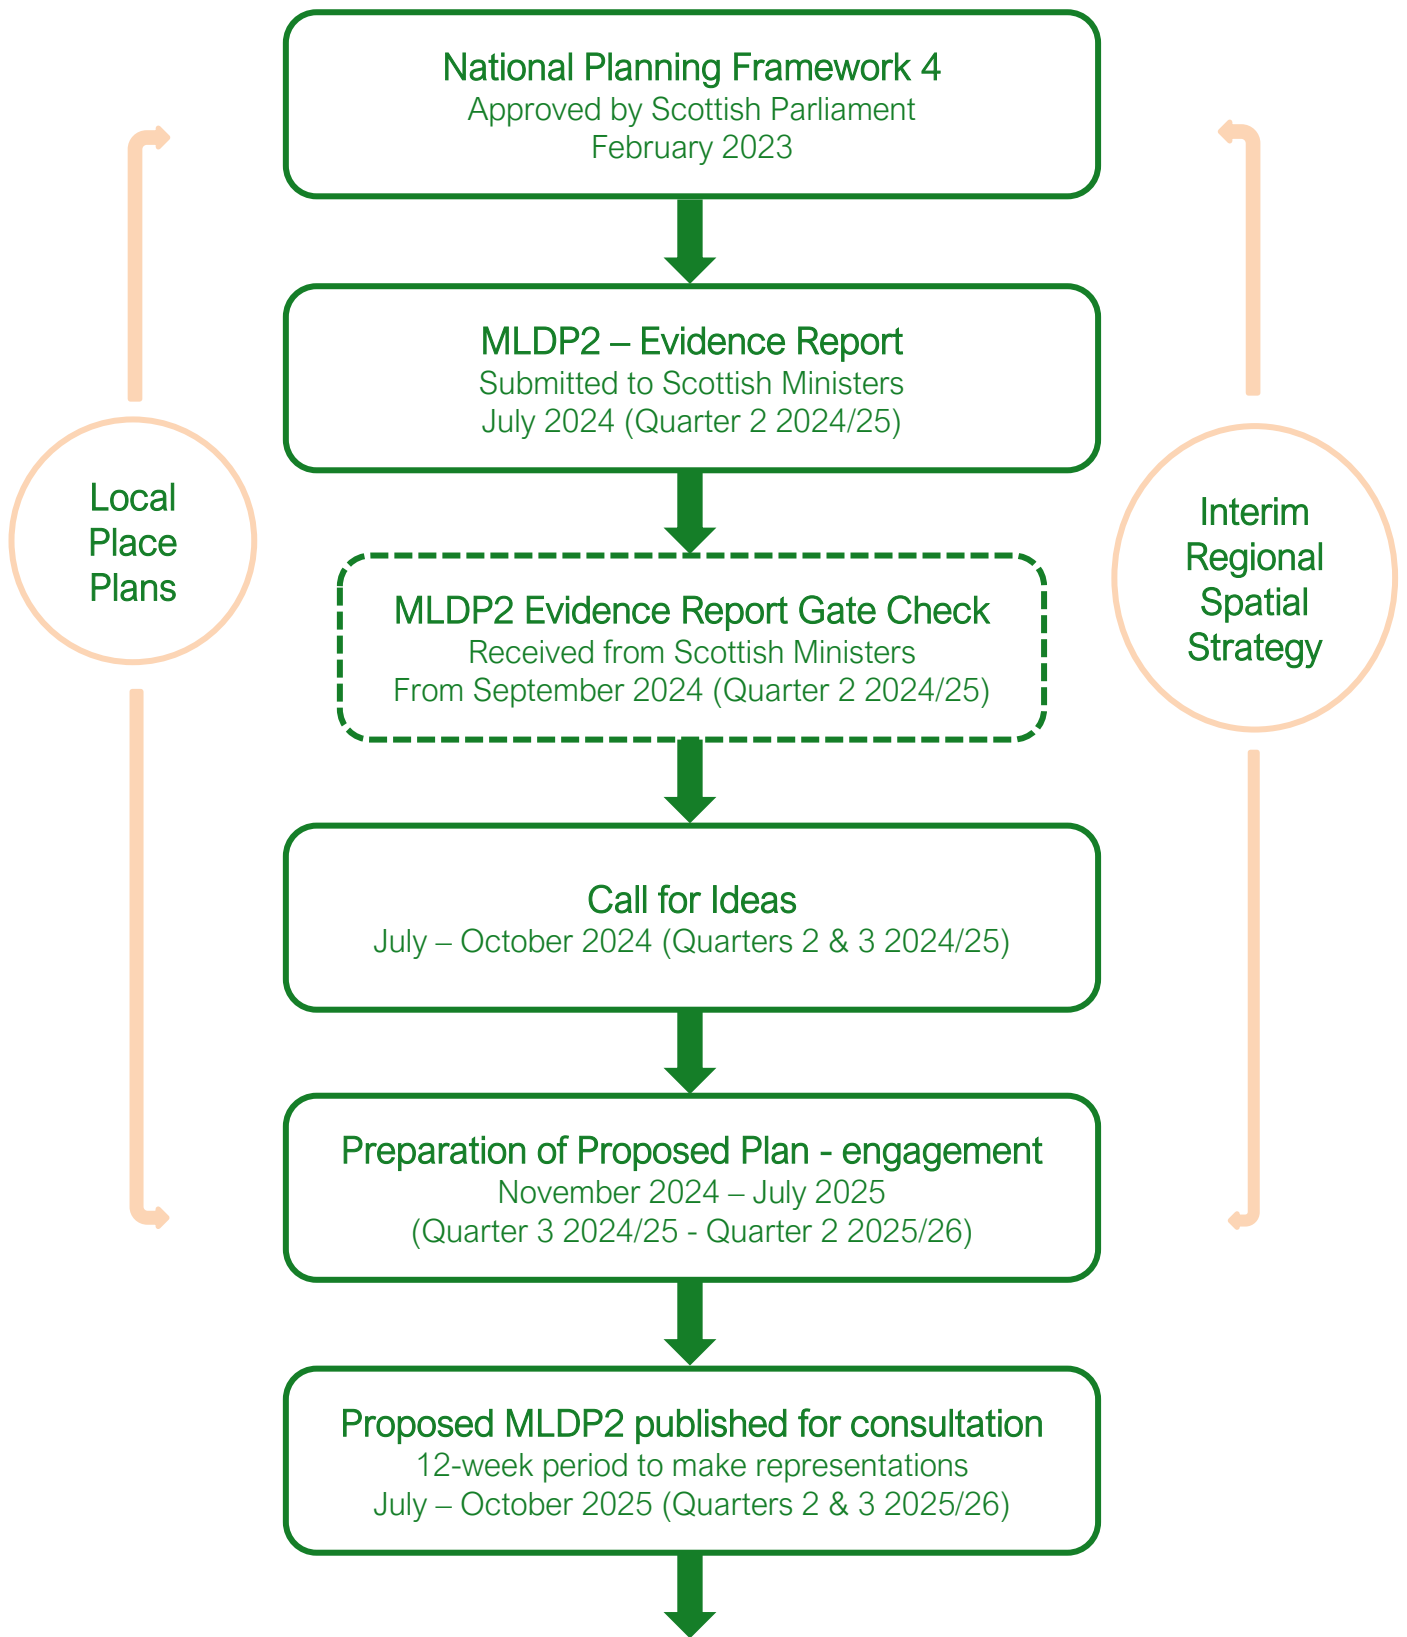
National Planning Framework 4
Approved by Scottish Parliament
February 2023

MLDP2 – Evidence Report
Submitted to Scottish Ministers
July 2024 (Quarter 2 2024/25)

MLDP2 Evidence Report Gate Check
Received from Scottish Ministers
From September 2024 (Quarter 2 2024/25)

Call for Ideas
July – October 2024 (Quarters 2 & 3 2024/25)

Preparation of Proposed Plan - engagement
November 2024 – July 2025
(Quarter 3 2024/25 - Quarter 2 2025/26)

Proposed MLDP2 published for consultation
12-week period to make representations
July – October 2025 (Quarters 2 & 3 2025/26)

Local Place Plans

Interim Regional Spatial Strategy